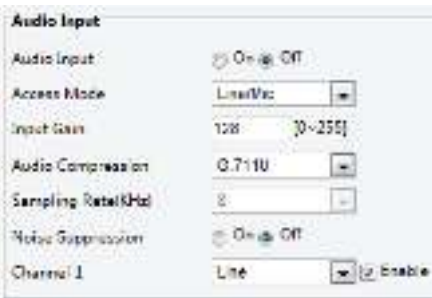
Audio Input

| | |
|---|---|
| Audio Input | On Off |
| Access Mode | Line/Mic |
| Input Gain | 128 [0~255] |
| Audio Compression | G.711U |
| Sampling Rate(KHz) | 8 |
| Noise Suppression | On Off |
| Channel 1 | Line Enable |